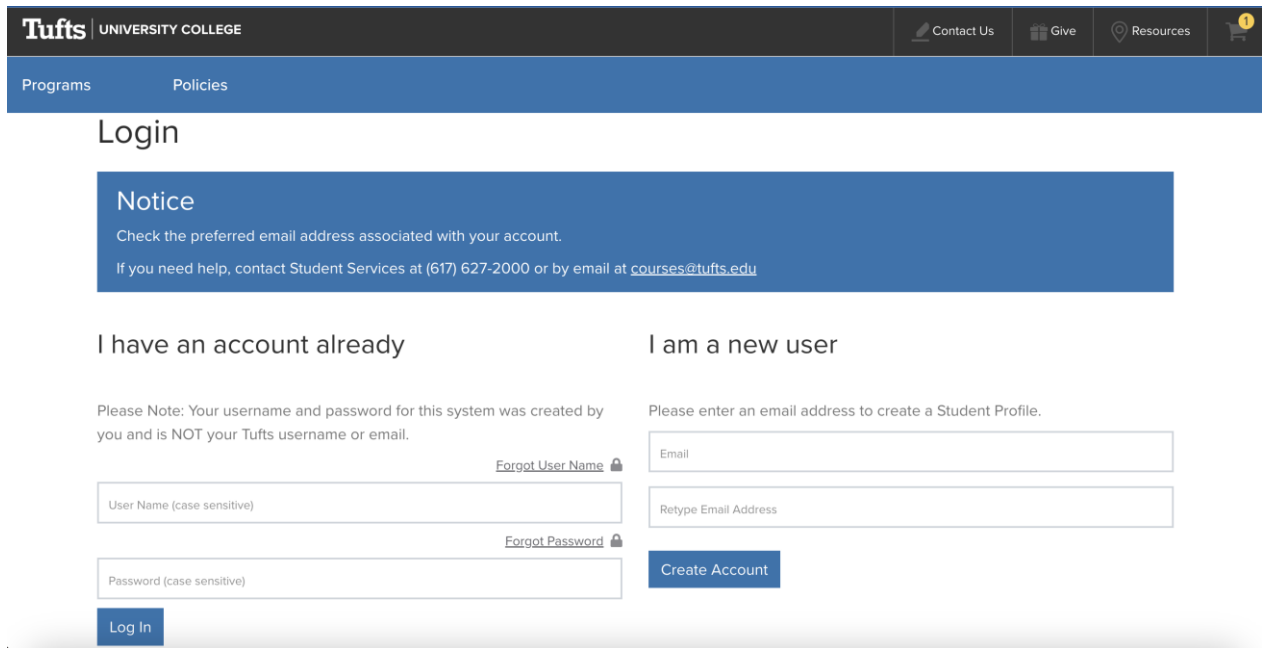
Tufts | UNIVERSITY COLLEGE

Contact Us Give Resources 1

Programs Policies

Login

Notice

Check the preferred email address associated with your account.

If you need help, contact Student Services at (617) 627-2000 or by email at courses@tufts.edu

I have an account already

Please Note: Your username and password for this system was created by you and is NOT your Tufts username or email.

Forgot User Name

User Name (case sensitive)

Forgot Password

Password (case sensitive)

Log In

I am a new user

Please enter an email address to create a Student Profile.

Email

Retype Email Address

Create Account